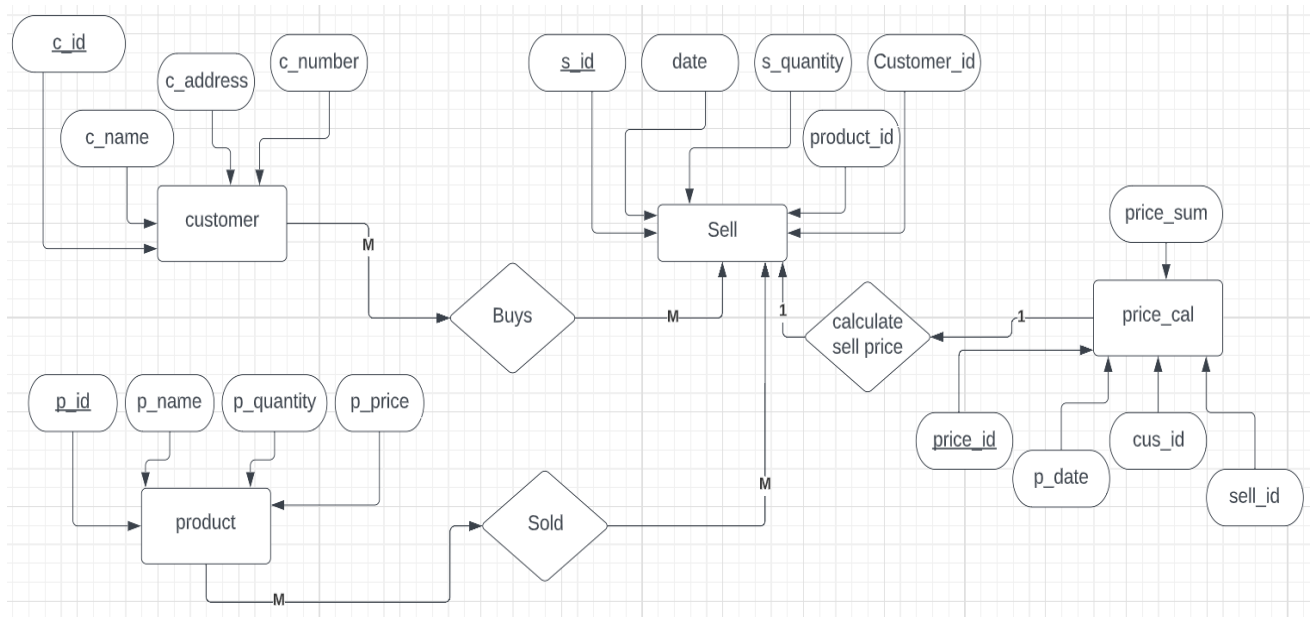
c_id
c_address
c_number
c_name
customer
M
Buys
M

s_id
date
s_quantity
Customer_id
product_id
Sell
1
calculate sell price
1
price_sum
price_cal
price_id
p_date
cus_id
sell_id

p_id
p_name
p_quantity
p_price
product
M
Sold
M